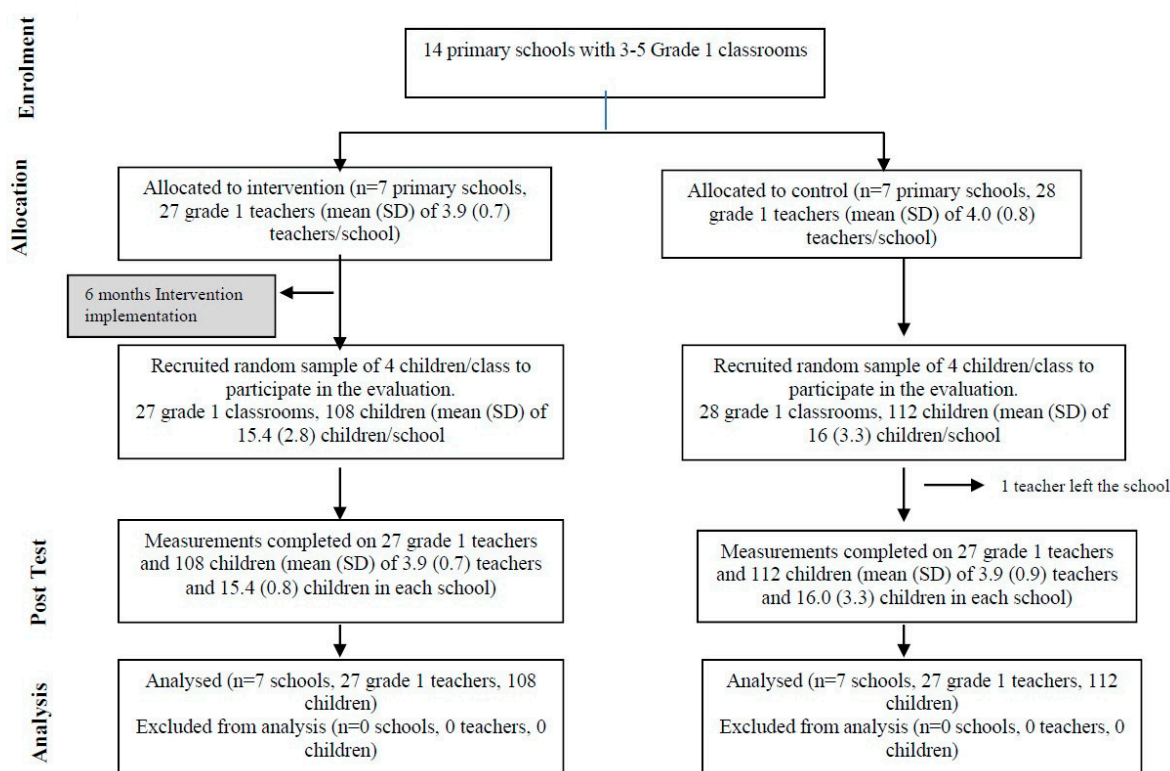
Enrolment

14 primary schools with 3-5 Grade 1 classrooms

Allocation

Allocated to intervention (n=7 primary schools, 27 grade 1 teachers (mean (SD) of 3.9 (0.7) teachers/school)

Allocated to control (n=7 primary schools, 28 grade 1 teachers (mean (SD) of 4.0 (0.8) teachers/school)

6 months Intervention implementation

Recruited random sample of 4 children/class to participate in the evaluation. 27 grade 1 classrooms, 108 children (mean (SD) of 15.4 (2.8) children/school

Recruited random sample of 4 children/class to participate in the evaluation. 28 grade 1 classrooms, 112 children (mean (SD) of 16 (3.3) children/school

1 teacher left the school

Post Test

Measurements completed on 27 grade 1 teachers and 108 children (mean (SD) of 3.9 (0.7) teachers and 15.4 (0.8) children in each school)

Measurements completed on 27 grade 1 teachers and 112 children (mean (SD) of 3.9 (0.9) teachers and 16.0 (3.3) children in each school)

Analysis

Analysed (n=7 schools, 27 grade 1 teachers, 108 children)
Excluded from analysis (n=0 schools, 0 teachers, 0 children)

Analysed (n=7 schools, 27 grade 1 teachers, 112 children)
Excluded from analysis (n=0 schools, 0 teachers, 0 children)